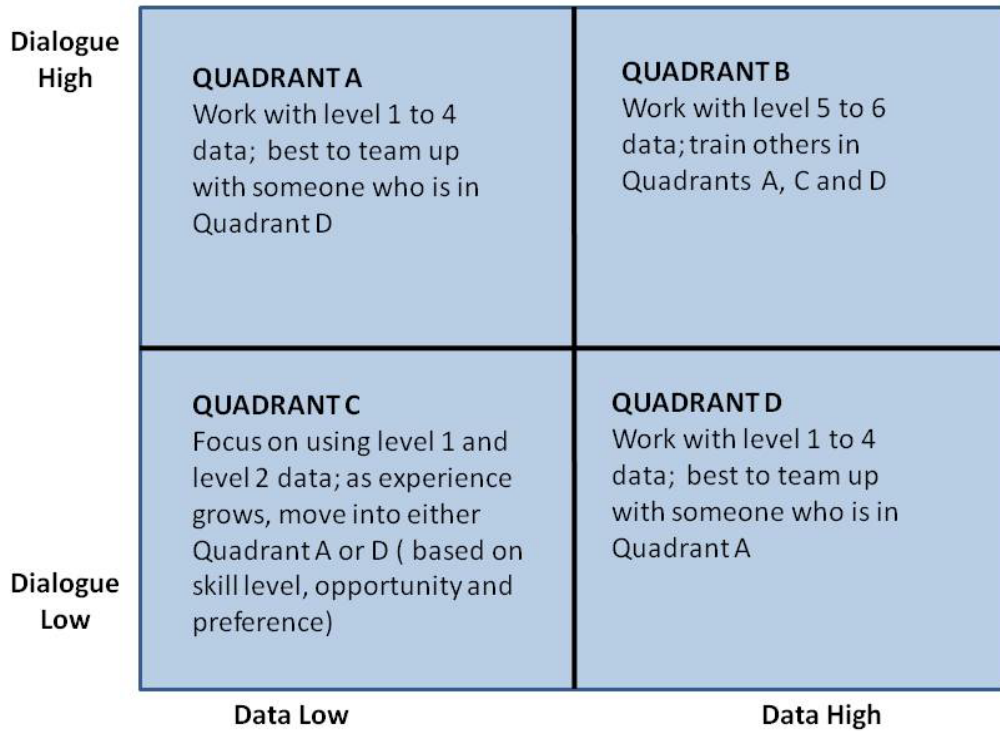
Dialogue High

QUADRANT A
Work with level 1 to 4 data; best to team up with someone who is in Quadrant D

QUADRANT B
Work with level 5 to 6 data; train others in Quadrants A, C and D

QUADRANT C
Focus on using level 1 and level 2 data; as experience grows, move into either Quadrant A or D ( based on skill level, opportunity and preference)

QUADRANT D
Work with level 1 to 4 data; best to team up with someone who is in Quadrant A

Dialogue Low

Data Low

Data High